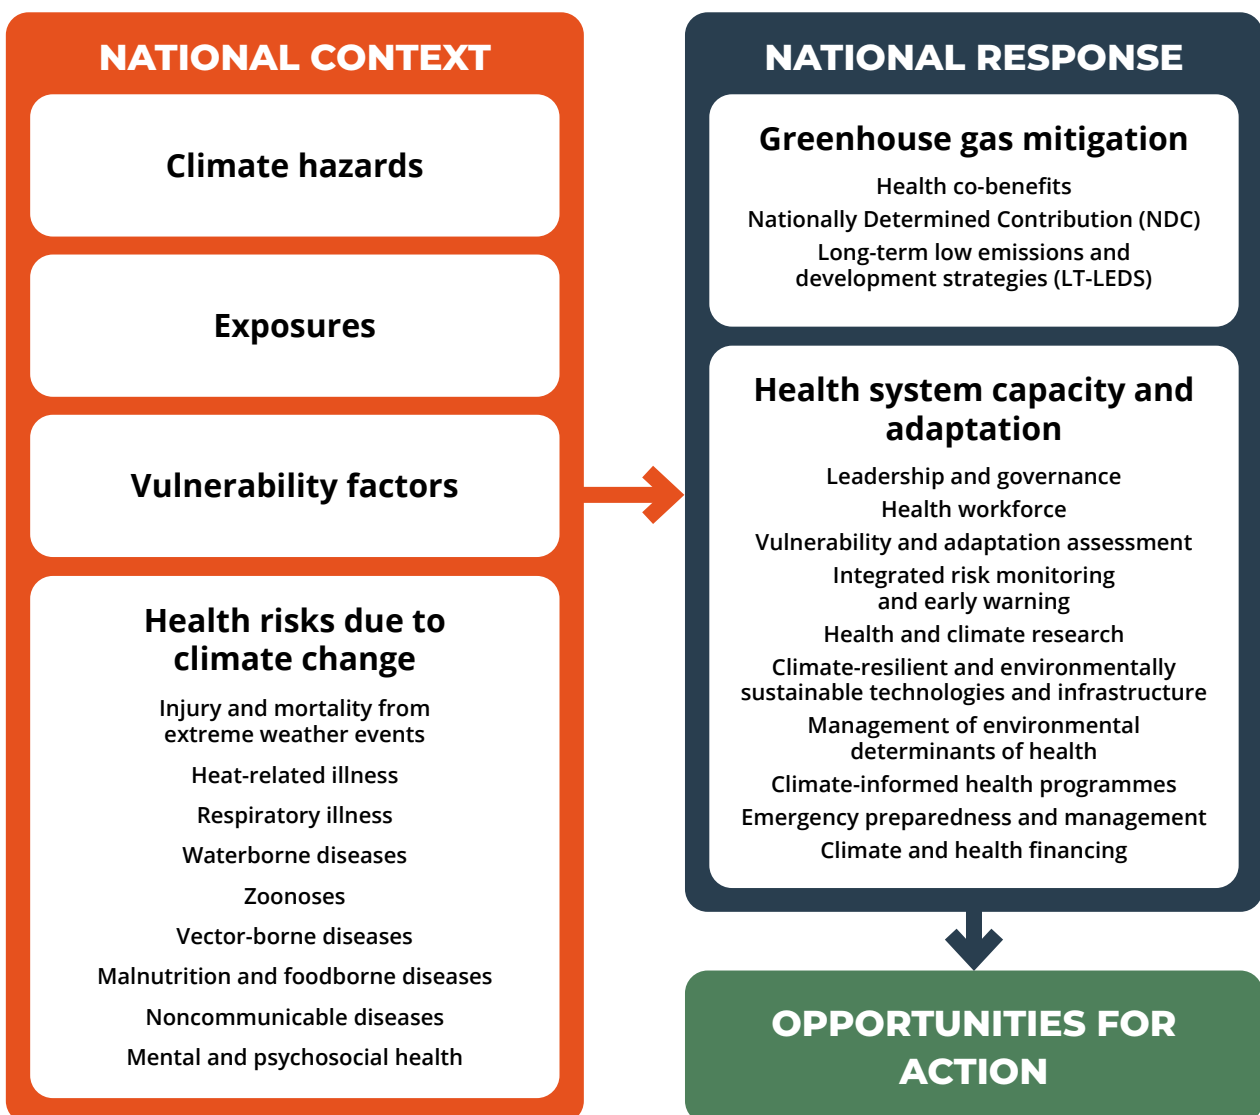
NATIONAL CONTEXT

Climate hazards

Exposures

Vulnerability factors

Health risks due to climate change

Injury and mortality from extreme weather events

Heat-related illness

Respiratory illness

Waterborne diseases

Zoonoses

Vector-borne diseases

Malnutrition and foodborne diseases

Noncommunicable diseases

Mental and psychosocial health

NATIONAL RESPONSE

Greenhouse gas mitigation

Health co-benefits

Nationally Determined Contribution (NDC)

Long-term low emissions and development strategies (LT-LEDS)

Health system capacity and adaptation

Leadership and governance

Health workforce

Vulnerability and adaptation assessment

Integrated risk monitoring and early warning

Health and climate research

Climate-resilient and environmentally sustainable technologies and infrastructure

Management of environmental determinants of health

Climate-informed health programmes

Emergency preparedness and management

Climate and health financing

OPPORTUNITIES FOR ACTION